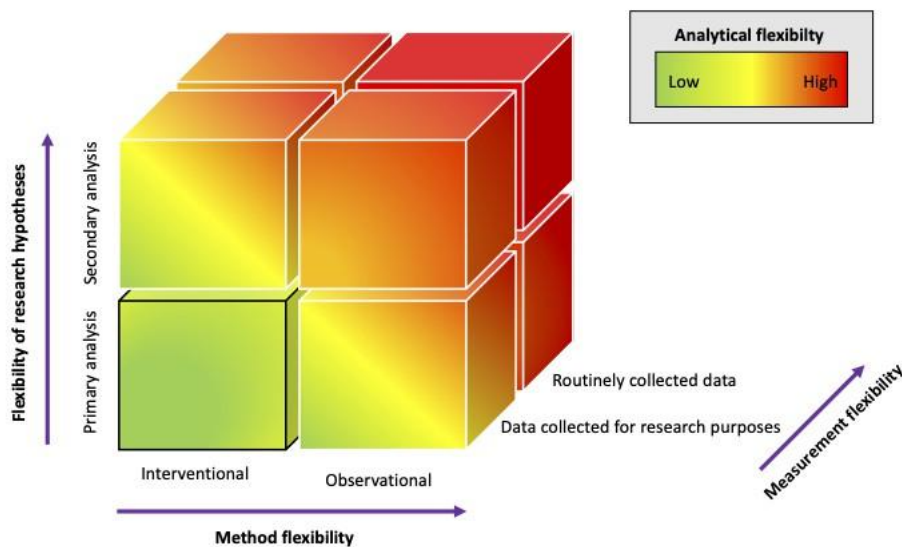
Analytical flexibilty

Low

High

Flexibility of research hypotheses

Secondary analysis

Primary analysis

Routinely collected data

Data collected for research purposes

Measurement flexibility

Interventional

Observational

Method flexibility